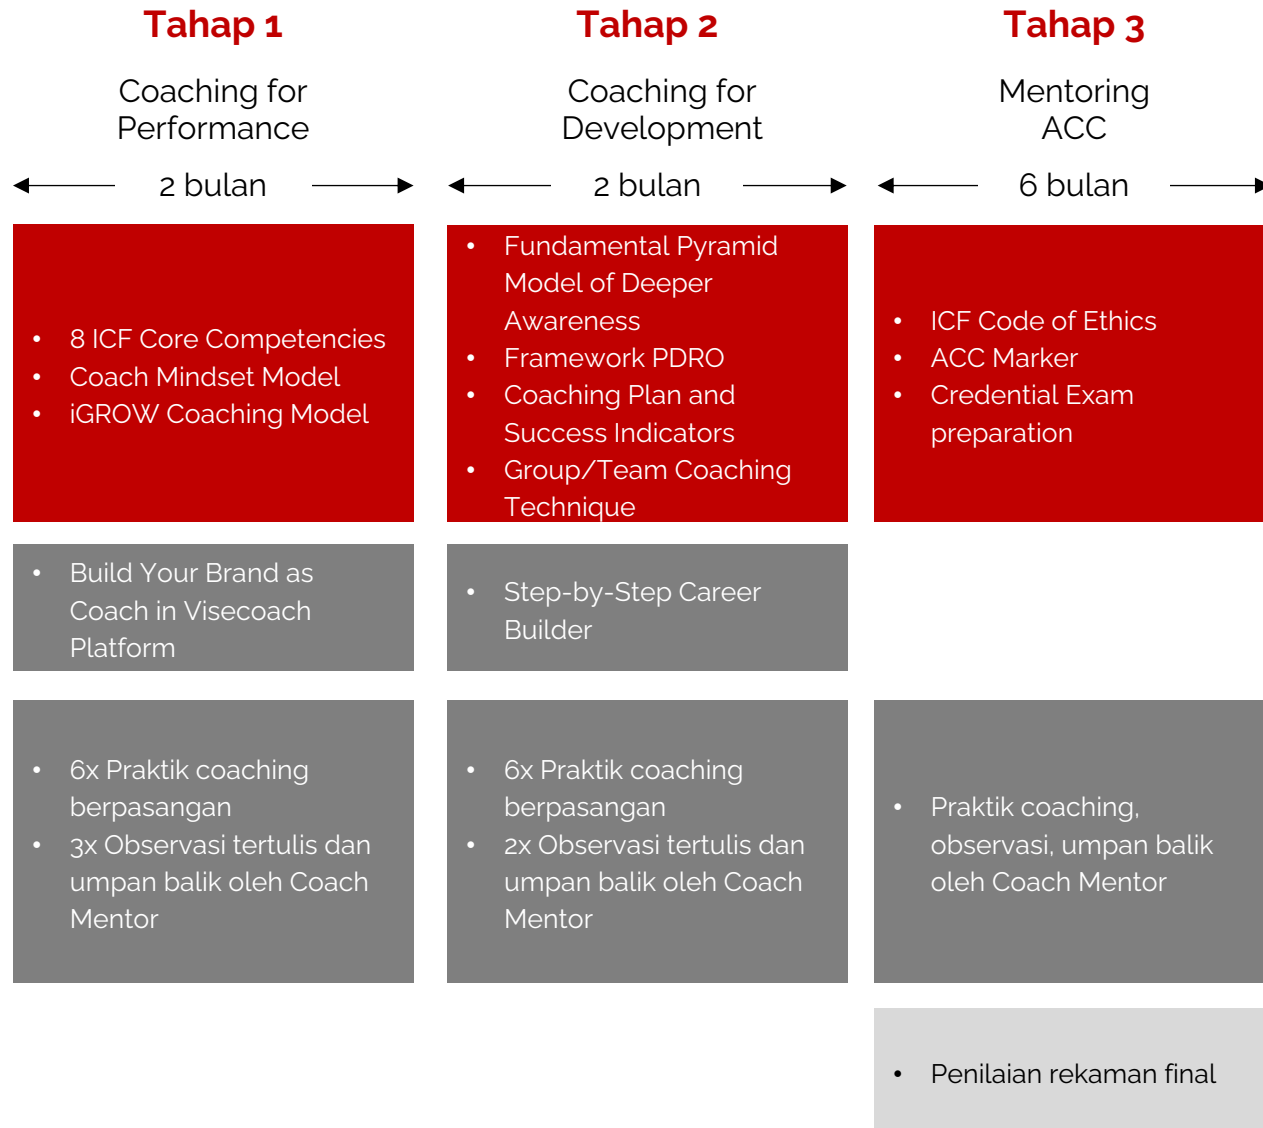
Tahap 1

Coaching for Performance

2 bulan

- 8 ICF Core Competencies
- Coach Mindset Model
- iGROW Coaching Model

- Build Your Brand as Coach in Visecoach Platform

- 6x Praktik coaching berpasangan
- 3x Observasi tertulis dan umpan balik oleh Coach Mentor

Tahap 2

Coaching for Development

2 bulan

- Fundamental Pyramid Model of Deeper Awareness
- Framework PDRO
- Coaching Plan and Success Indicators
- Group/Team Coaching Technique

- Step-by-Step Career Builder

- 6x Praktik coaching berpasangan
- 2x Observasi tertulis dan umpan balik oleh Coach Mentor

Tahap 3

Mentoring ACC

6 bulan

- ICF Code of Ethics
- ACC Marker
- Credential Exam preparation

- Praktik coaching, observasi, umpan balik oleh Coach Mentor

- Penilaian rekaman final